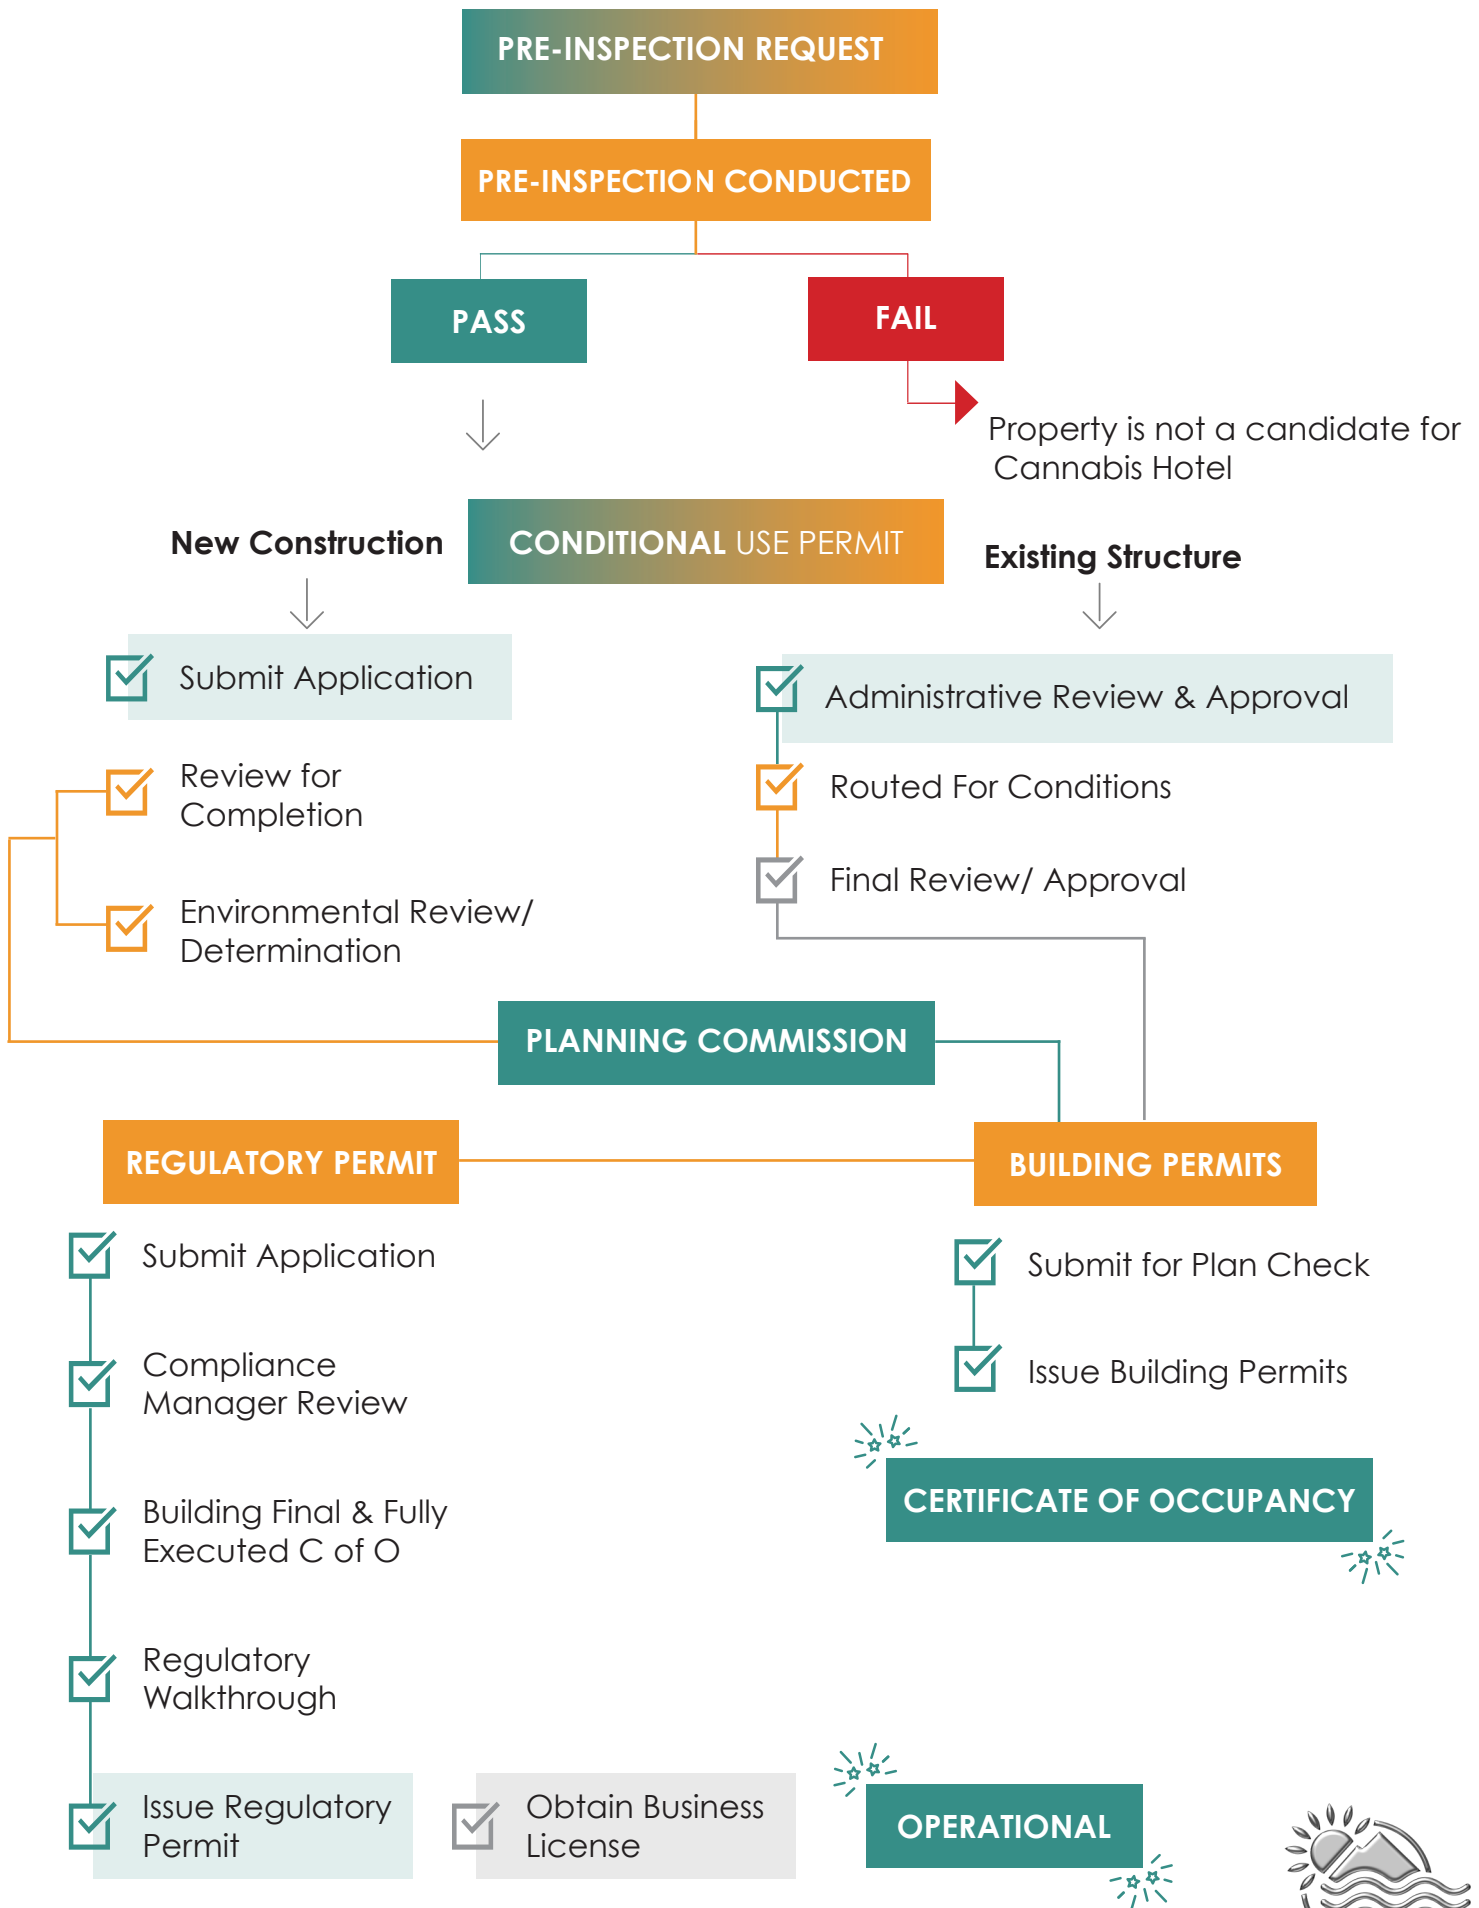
PRE-INSPECTION REQUEST

PRE-INSPECTION CONDUCTED

PASS

FAIL

Property is not a candidate for Cannabis Hotel

New Construction

CONDITIONAL USE PERMIT

Existing Structure

Submit Application

Review for Completion

Environmental Review/ Determination

Administrative Review & Approval

Routed For Conditions

Final Review/ Approval

PLANNING COMMISSION

REGULATORY PERMIT

BUILDING PERMITS

Submit Application

Compliance Manager Review

Building Final & Fully Executed C of O

Regulatory Walkthrough

Issue Regulatory Permit

Obtain Business License

Submit for Plan Check

Issue Building Permits

CERTIFICATE OF OCCUPANCY

OPERATIONAL